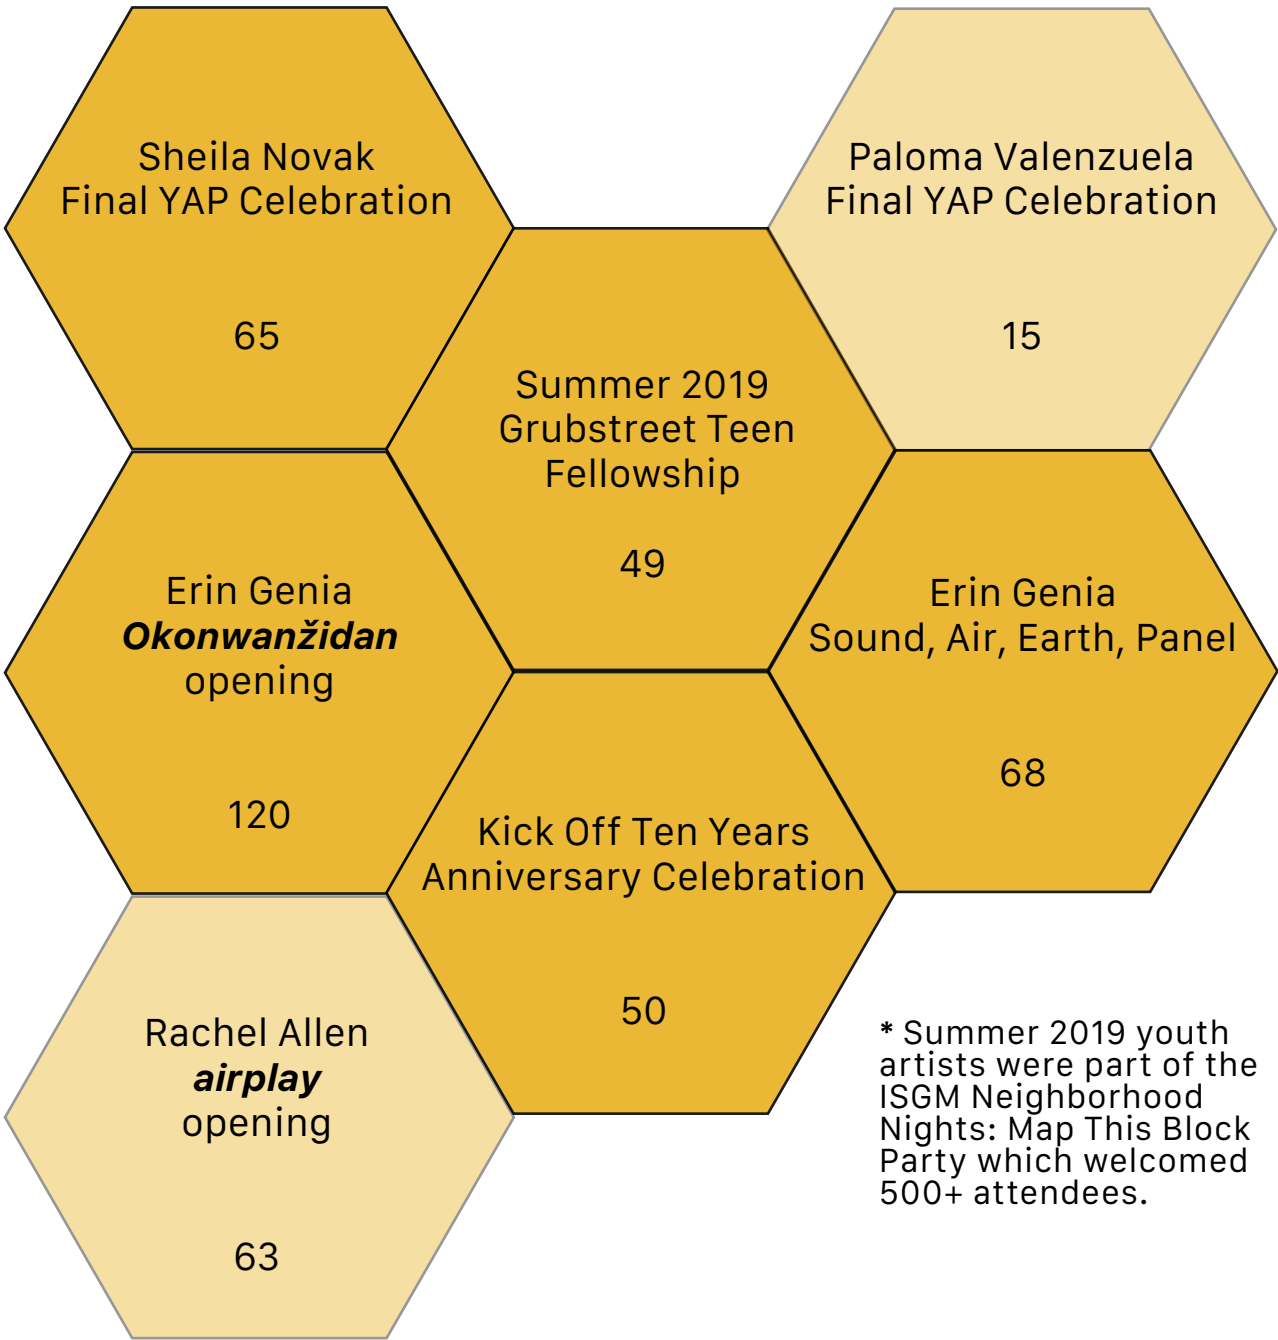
Sheila Novak
Final YAP Celebration

65

Paloma Valenzuela
Final YAP Celebration

15

Summer 2019
Grubstreet Teen
Fellowship

49

Erin Genia
***Okonwanžidan***
opening

120

Erin Genia
Sound, Air, Earth, Panel

68

Kick Off Ten Years
Anniversary Celebration

50

Rachel Allen
***airplay***
opening

63

* Summer 2019 youth artists were part of the ISGM Neighborhood Nights: Map This Block Party which welcomed 500+ attendees.